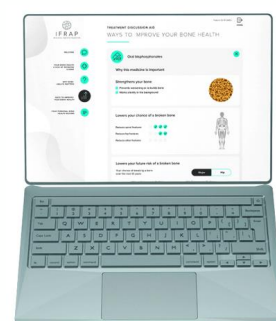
IFRAP

TREATMENT DISCUSSION AID

WAYS TO IMPROVE YOUR BONE HEALTH

Oral bisphosphonates

Why this medicine is important

Strengthen your bone

Lowers your chance of a broken bone

Lowers your future risk of a broken bone

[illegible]

Esc

Tab

Caps Lock

Shift

Ctrl

Alt

Alt

Ctrl

Q W E R T Y U I O P

A S D F G H J K L

Z X C V B N M

Enter

Shift